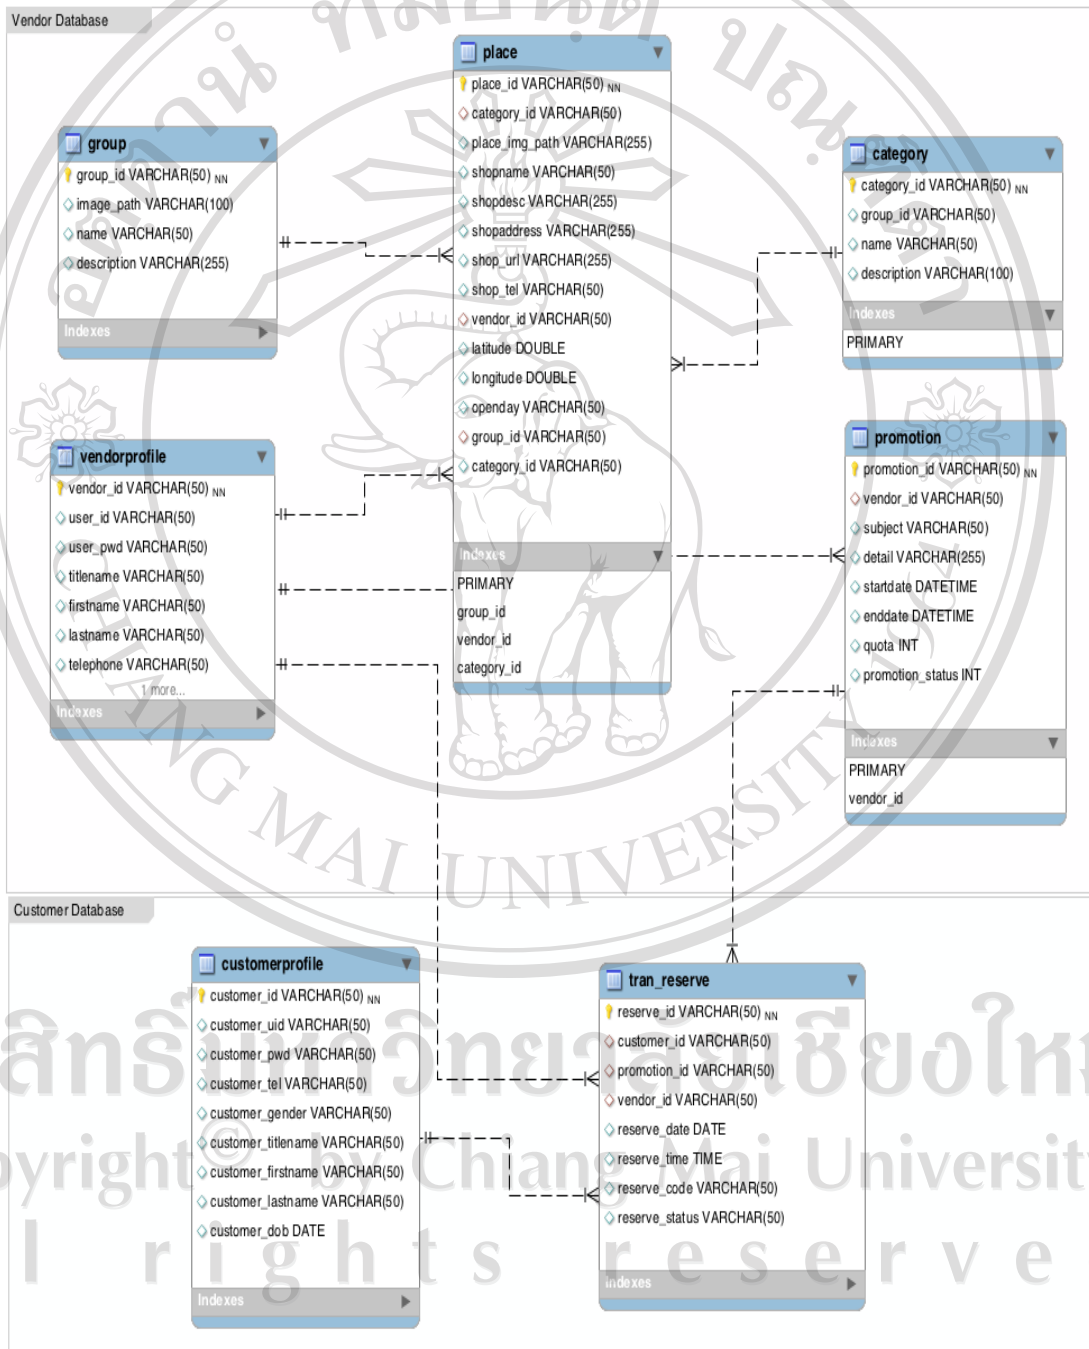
Vendor Database

group
group_id VARCHAR(50) NN
image_path VARCHAR(100)
name VARCHAR(50)
description VARCHAR(255)
Indexes

place
place_id VARCHAR(50) NN
category_id VARCHAR(50)
place_img_path VARCHAR(255)
shopname VARCHAR(50)
shopdesc VARCHAR(255)
shopaddress VARCHAR(255)
shop_url VARCHAR(255)
shop_tel VARCHAR(50)
vendor_id VARCHAR(50)
latitude DOUBLE
longitude DOUBLE
openday VARCHAR(50)
group_id VARCHAR(50)
category_id VARCHAR(50)
Indexes
PRIMARY
group_id
vendor_id
category_id

category
category_id VARCHAR(50) NN
group_id VARCHAR(50)
name VARCHAR(50)
description VARCHAR(100)
Indexes
PRIMARY

vendorprofile
vendor_id VARCHAR(50) NN
user_id VARCHAR(50)
user_pwd VARCHAR(50)
titlename VARCHAR(50)
firstname VARCHAR(50)
lastname VARCHAR(50)
telephone VARCHAR(50)
1 more...
Indexes

promotion
promotion_id VARCHAR(50) NN
vendor_id VARCHAR(50)
subject VARCHAR(50)
detail VARCHAR(255)
startdate DATETIME
enddate DATETIME
quota INT
promotion_status INT
Indexes
PRIMARY
vendor_id

Customer Database

customerprofile
customer_id VARCHAR(50) NN
customer_uid VARCHAR(50)
customer_pwd VARCHAR(50)
customer_tel VARCHAR(50)
customer_gender VARCHAR(50)
customer_titlename VARCHAR(50)
customer_firstname VARCHAR(50)
customer_lastname VARCHAR(50)
customer_dob DATE
Indexes

tran_reserve
reserve_id VARCHAR(50) NN
customer_id VARCHAR(50)
promotion_id VARCHAR(50)
vendor_id VARCHAR(50)
reserve_date DATE
reserve_time TIME
reserve_code VARCHAR(50)
reserve_status VARCHAR(50)
Indexes

CHIANG MAI UNIVERSITY
ลิขสิทธิ์มหาวิทยาลัยเชียงใหม่
Copyright© by Chiang Mai University
All rights reserved